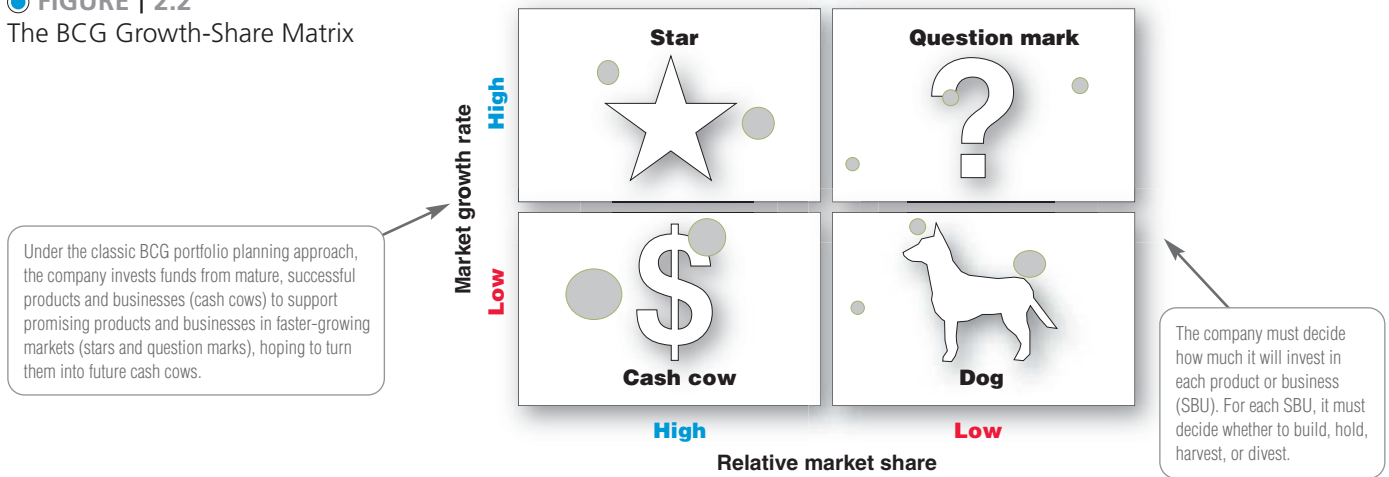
FIGURE | 2.2
The BCG Growth-Share Matrix

Star

Question mark

High

Market growth rate

Low

Cash cow

Dog

High

Low

Relative market share

Under the classic BCG portfolio planning approach, the company invests funds from mature, successful products and businesses (cash cows) to support promising products and businesses in faster-growing markets (stars and question marks), hoping to turn them into future cash cows.

The company must decide how much it will invest in each product or business (SBU). For each SBU, it must decide whether to build, hold, harvest, or divest.